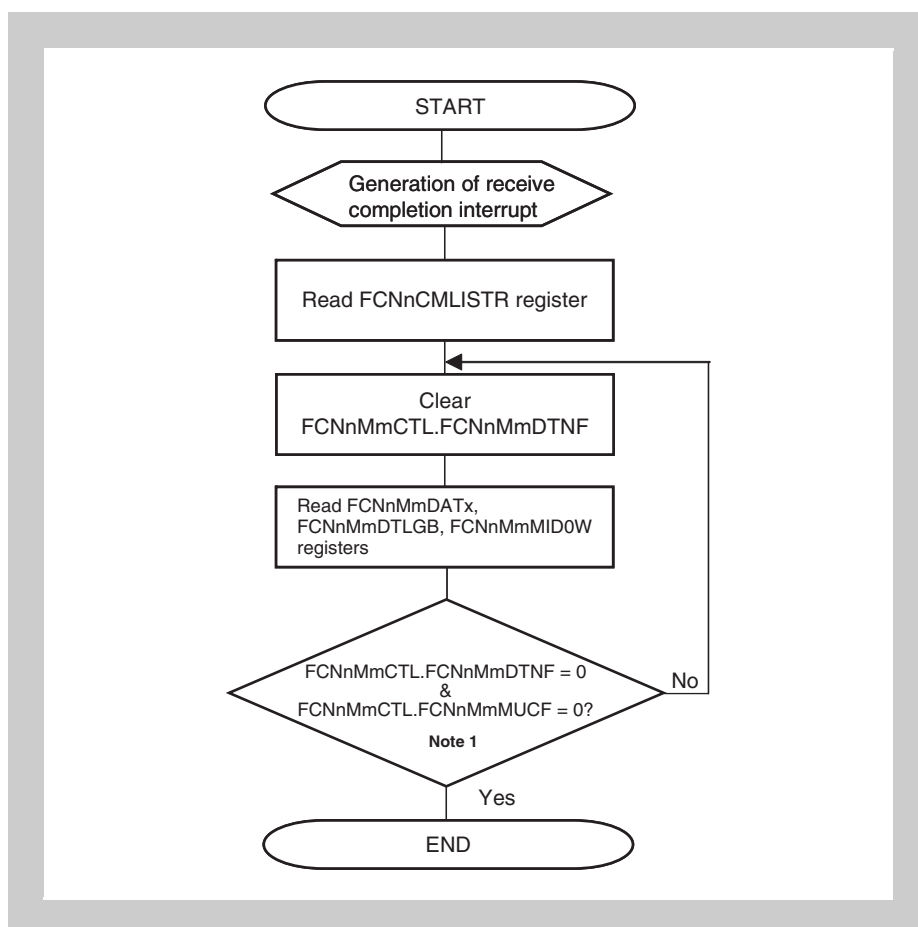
START

Generation of receive completion interrupt

Read FCNnCMLISTR register

Clear FCNnMmCTL.FCNnMmDTNF

Read FCNnMmDATx, FCNnMmDTLGB, FCNnMmMID0W registers

FCNnMmCTL.FCNnMmDTNF = 0
&
FCNnMmCTL.FCNnMmMUCF = 0?
Note 1

No

Yes

END